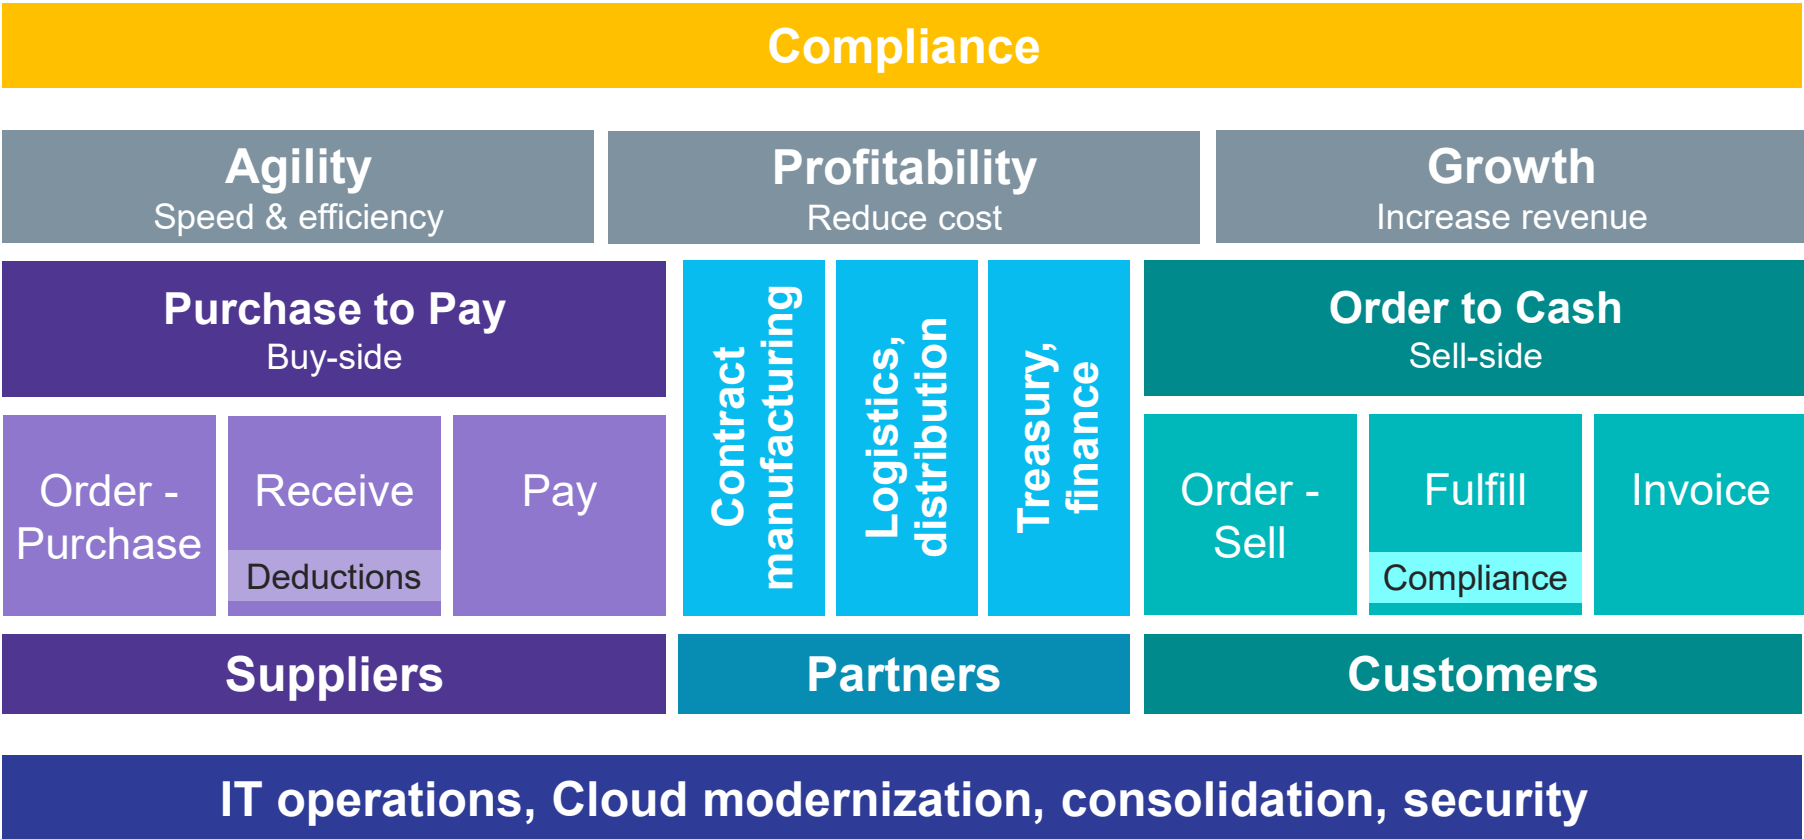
Compliance

Agility
Speed & efficiency

Profitability
Reduce cost

Growth
Increase revenue

Purchase to Pay
Buy-side

Order - Purchase

Receive

Deductions

Pay

Contract manufacturing

Logistics, distribution

Treasury, finance

Order to Cash
Sell-side

Order - Sell

Fulfill

Compliance

Invoice

Suppliers

Partners

Customers

IT operations, Cloud modernization, consolidation, security